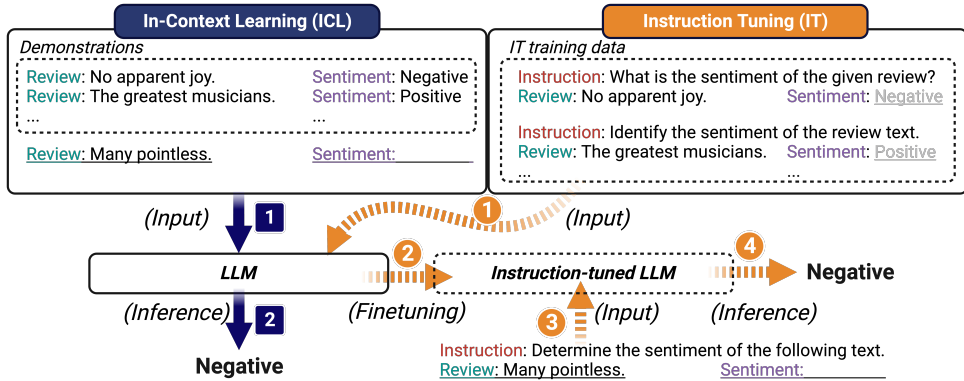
In-Context Learning (ICL)

Demonstrations

Review: No apparent joy. Sentiment: Negative
Review: The greatest musicians. Sentiment: Positive
... ...

Review: Many pointless. Sentiment: ______

Instruction Tuning (IT)

IT training data

Instruction: What is the sentiment of the given review?
Review: No apparent joy. Sentiment: Negative

Instruction: Identify the sentiment of the review text.
Review: The greatest musicians. Sentiment: Positive
... ...

(Input) 1

1 (Input)

LLM

2

Instruction-tuned LLM

4

Negative

(Inference) 2

(Finetuning)

3 (Input)

(Inference)

Negative

Instruction: Determine the sentiment of the following text.
Review: Many pointless. Sentiment: ______